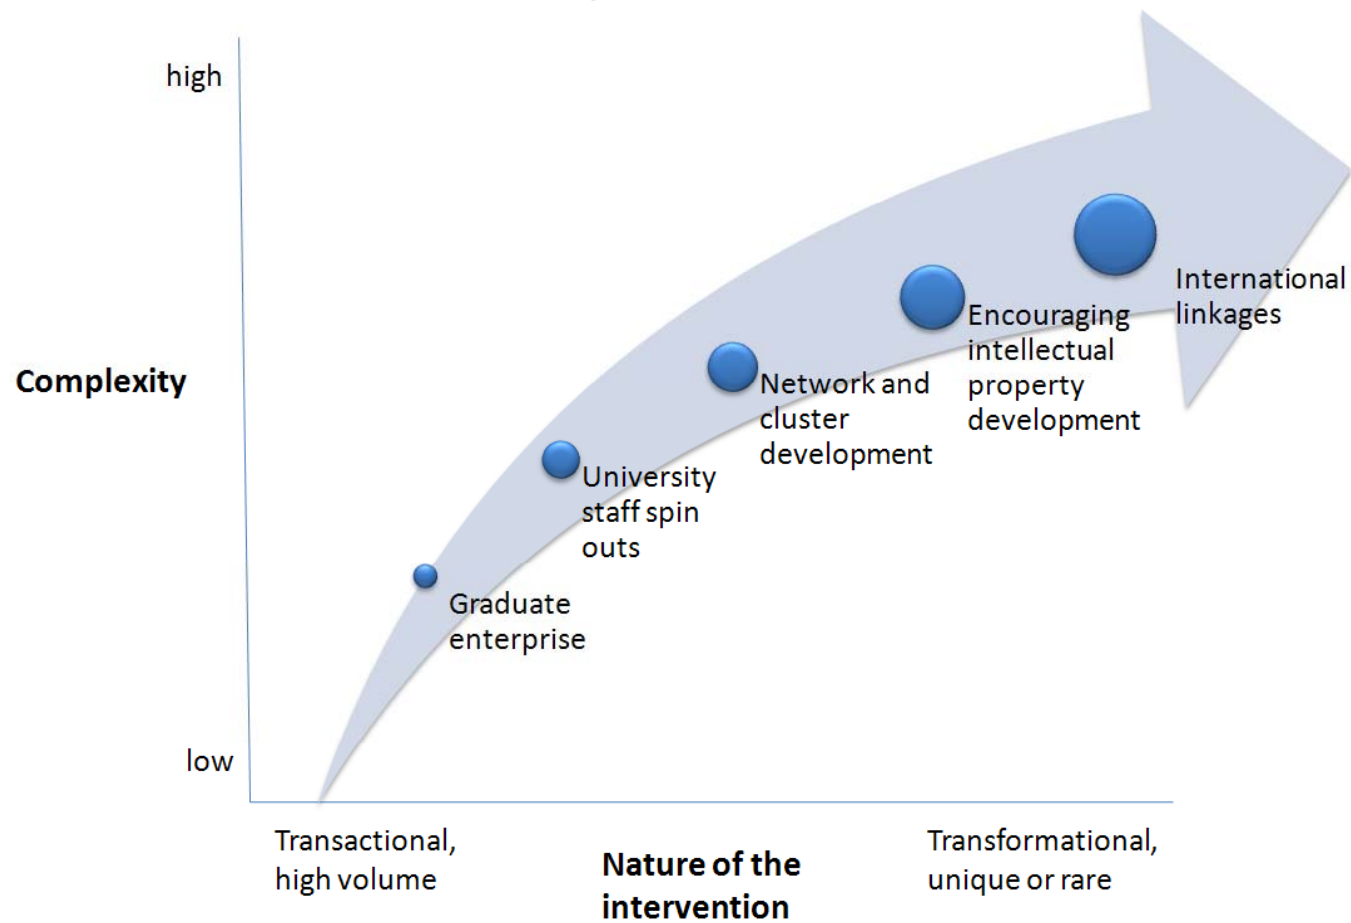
high

Complexity

low

Graduate enterprise

University staff spin outs

Network and cluster development

Encouraging intellectual property development

International linkages

Transactional, high volume

Nature of the intervention

Transformational, unique or rare